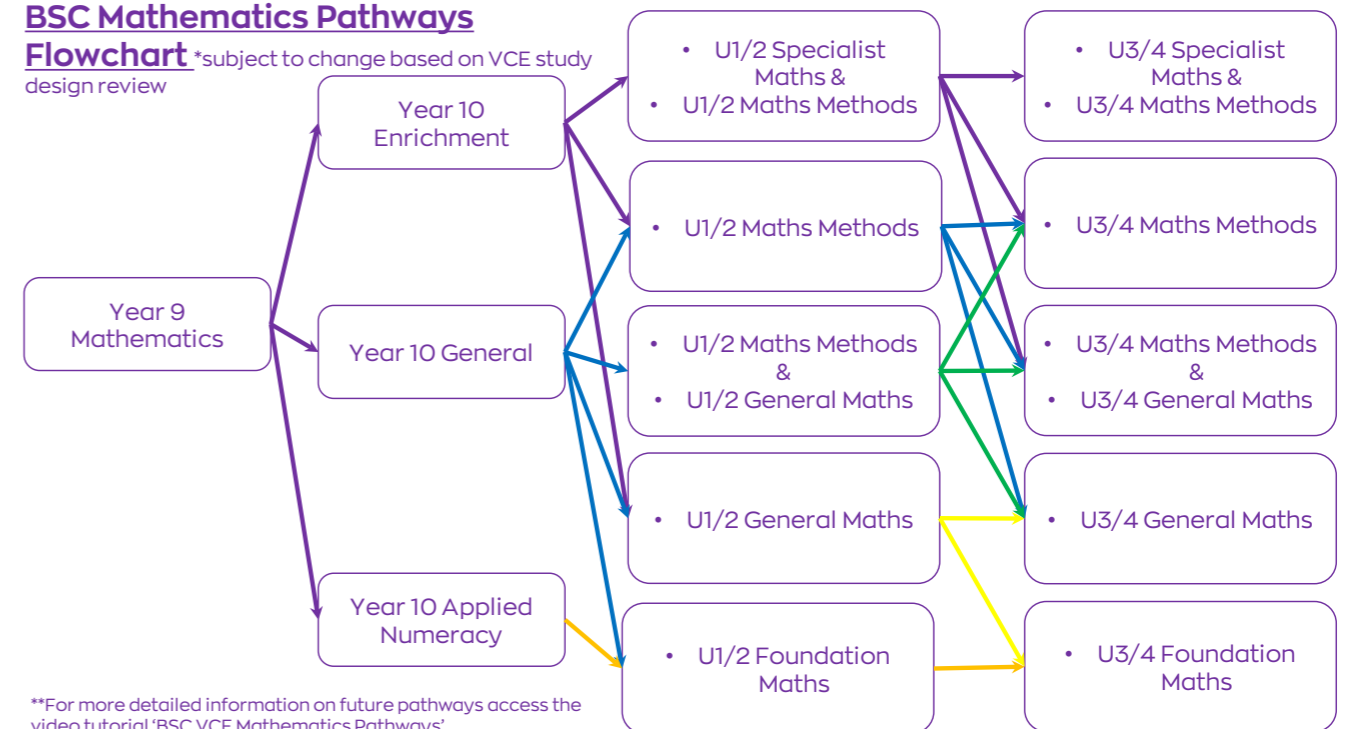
BSC Mathematics Pathways Flowchart *subject to change based on VCE study design review

Year 9 Mathematics

Year 10 Enrichment

Year 10 General

Year 10 Applied Numeracy

- U1/2 Specialist Maths &
- U1/2 Maths Methods

- U1/2 Maths Methods

- U1/2 Maths Methods
&
- U1/2 General Maths

- U1/2 General Maths

- U1/2 Foundation Maths

- U3/4 Specialist Maths &
- U3/4 Maths Methods

- U3/4 Maths Methods

- U3/4 Maths Methods
&
- U3/4 General Maths

- U3/4 General Maths

- U3/4 Foundation Maths

**For more detailed information on future pathways access the video tutorial 'BSC VCE Mathematics Pathways'